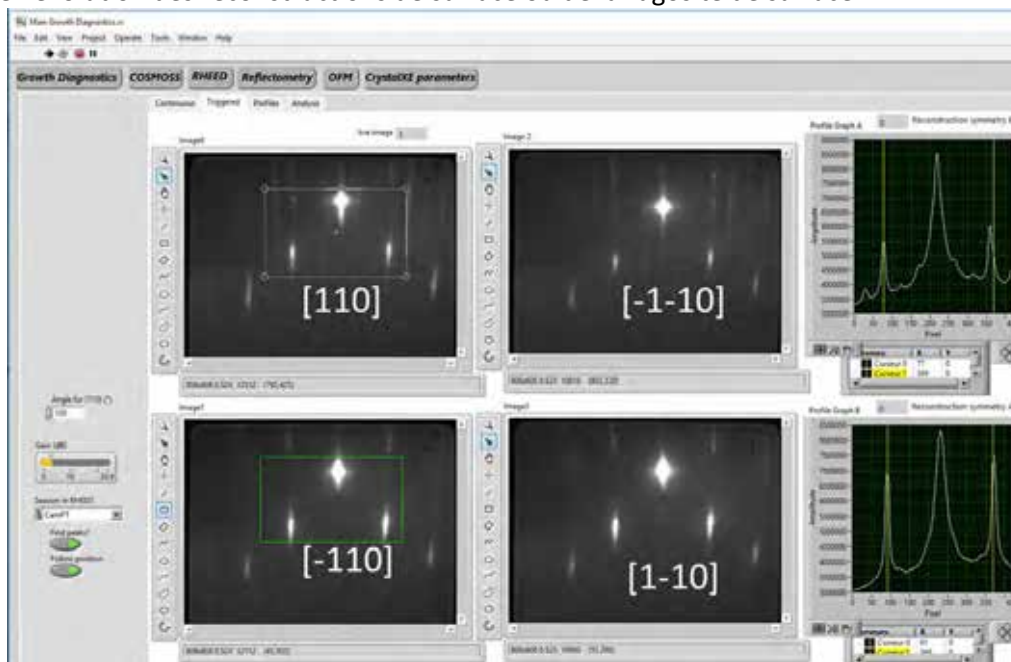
Main Growth Diagnostics.vi
File Edit View Project Operate Tools Window Help

Growth Diagnostics COSMOSS RHEED Reflectometry OFM CrystalXE parameters

Continuous Triggered Profiles Analysis

Image0
Image 2
Profile Graph A
Reconstruction symmetry

[110]
[-1-10]

Amplitude
Pixel

Cursor 0
Cursor 1

Angle for [110] (°)
Gain (dB)
Session in RHEED
Cam0
Find peaks?
Follow position

Image1
Image3
Profile Graph B
Reconstruction symmetry

[-110]
[1-10]

Amplitude
Pixel

Cursor 0
Cursor 1